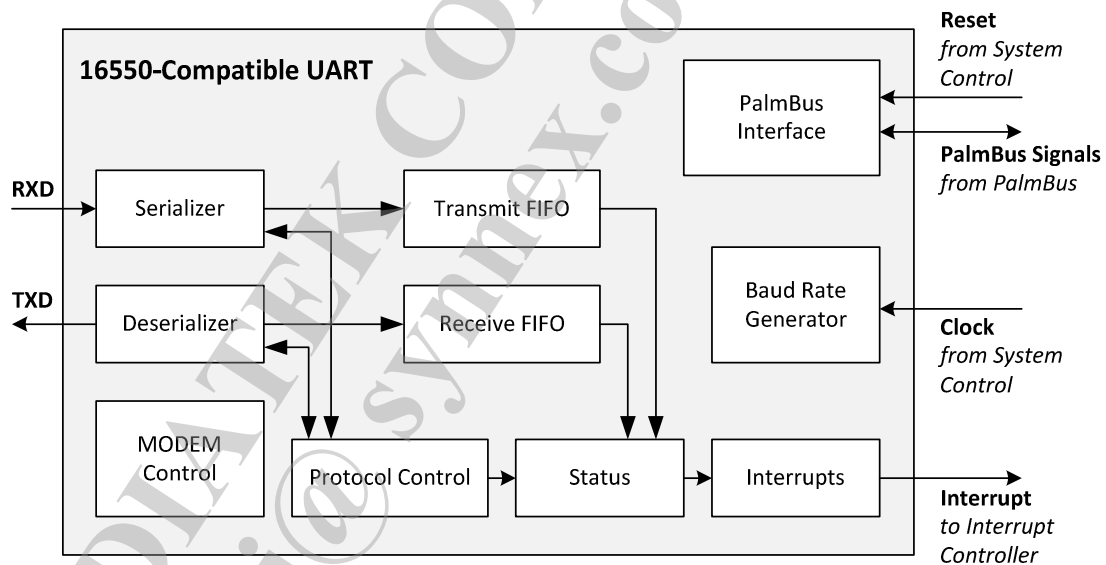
16550-Compatible UART

PalmBus Interface

Reset
from System Control

PalmBus Signals
from PalmBus

RXD

Serializer

Transmit FIFO

TXD

Deserializer

Receive FIFO

Baud Rate Generator

Clock
from System Control

MODEM Control

Protocol Control

Status

Interrupts

Interrupt
to Interrupt Controller

MEDIATEK CO., synnex.co